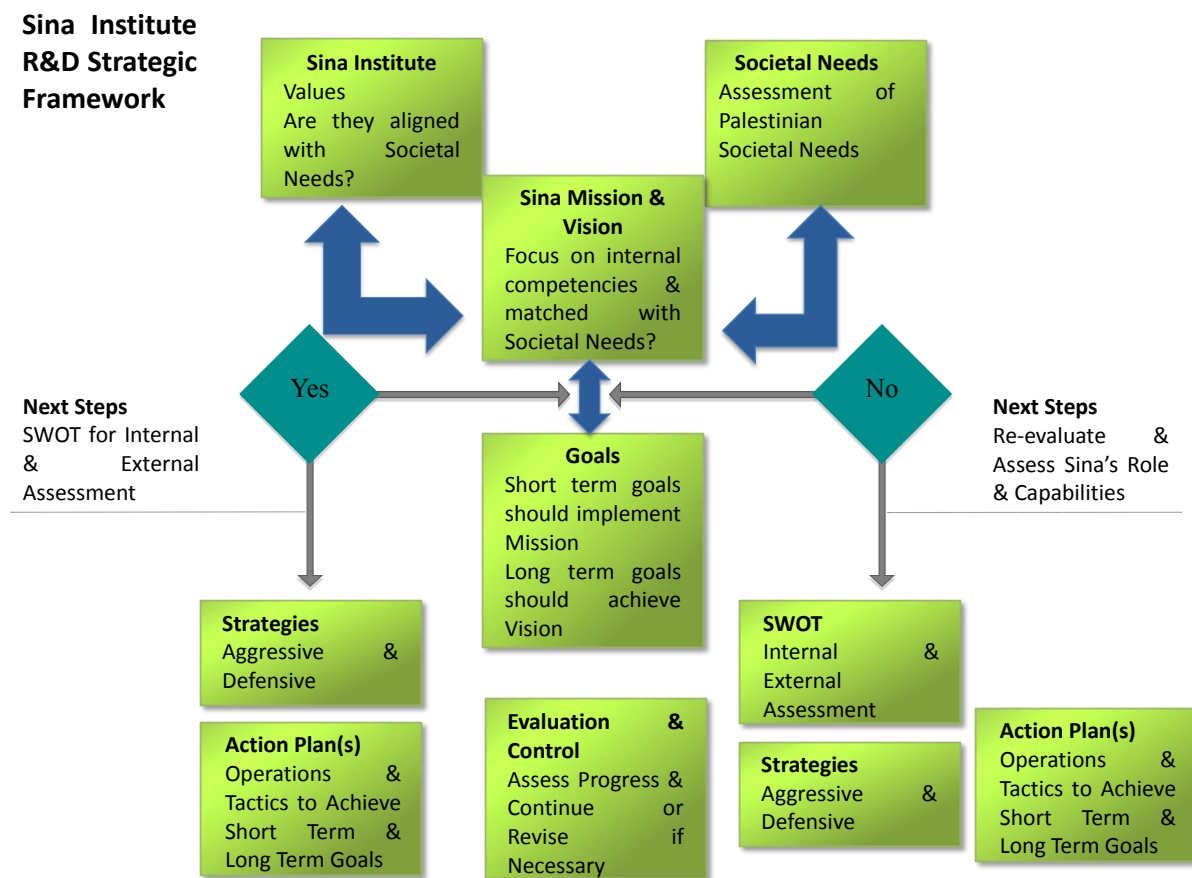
Sina Institute R&D Strategic Framework

Sina Institute
Values
Are they aligned with Societal Needs?

Societal Needs
Assessment of Palestinian Societal Needs

Sina Mission & Vision
Focus on internal competencies & matched with Societal Needs?

Yes

No

Next Steps
SWOT for Internal & External Assessment

Goals
Short term goals should implement Mission
Long term goals should achieve Vision

Next Steps
Re-evaluate & Assess Sina's Role & Capabilities

Strategies
Aggressive & Defensive

Action Plan(s)
Operations & Tactics to Achieve Short Term & Long Term Goals

Evaluation & Control
Assess Progress & Continue or Revise if Necessary

SWOT
Internal & External Assessment

Strategies
Aggressive & Defensive

Action Plan(s)
Operations & Tactics to Achieve Short Term & Long Term Goals